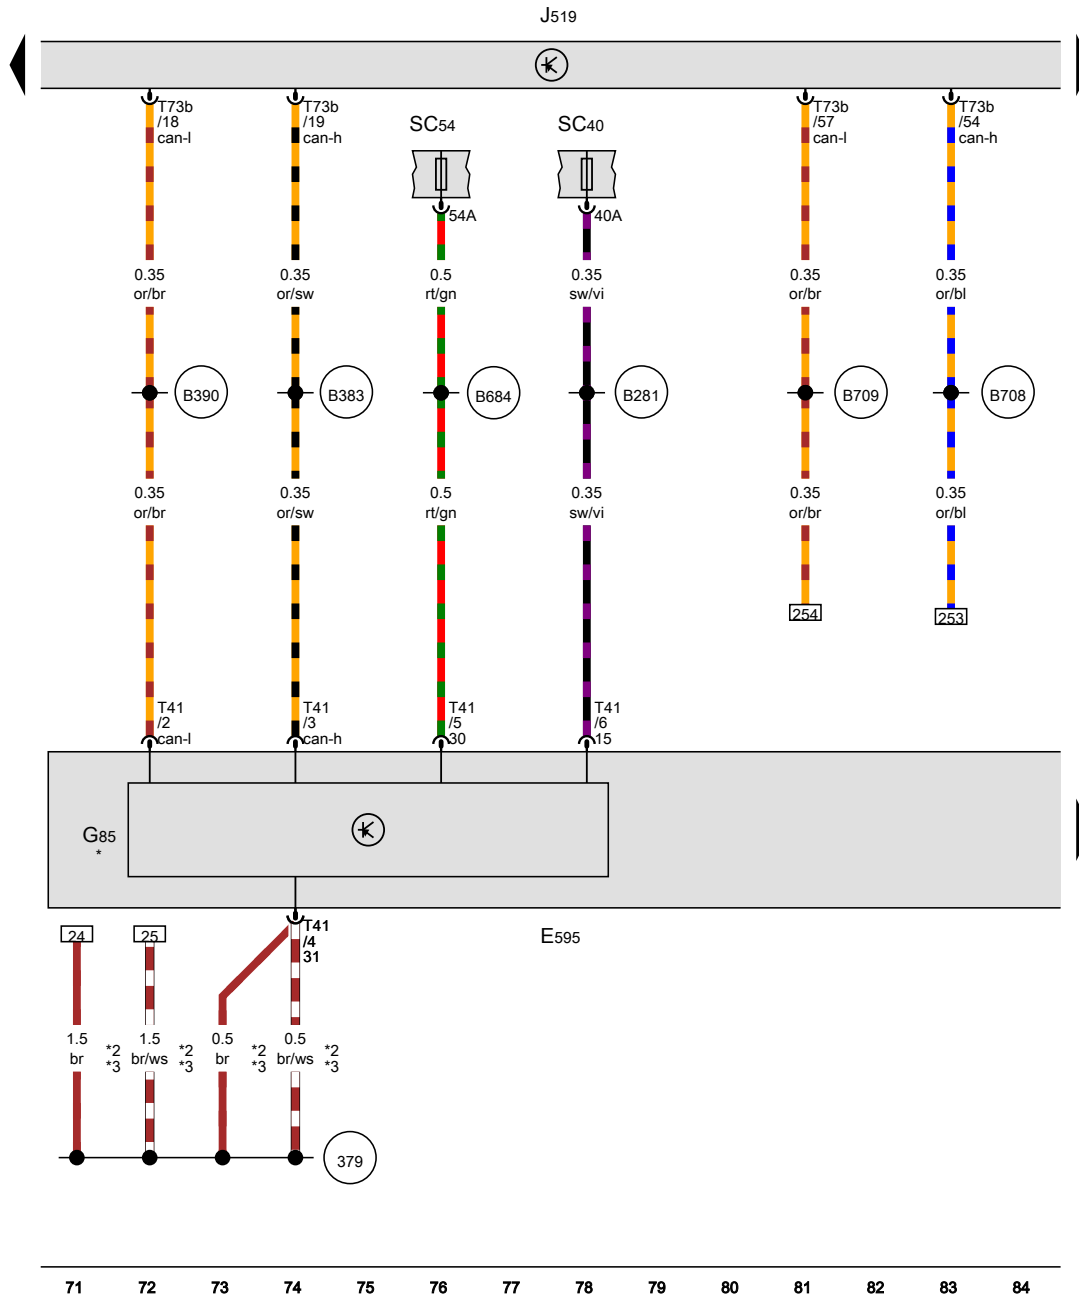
J519

T73b /18 can-l

T73b /19 can-h

SC54

SC40

54A

40A

T73b /57 can-l

T73b /54 can-h

0.35 or/br

0.35 or/sw

0.5 rt/gn

0.35 sw/vi

0.35 or/br

0.35 or/bl

B390

B383

B684

B281

B709

B708

0.35 or/br

0.35 or/sw

0.5 rt/gn

0.35 sw/vi

0.35 or/br

0.35 or/bl

254

253

T41 /2 can-l

T41 /3 can-h

T41 /5 30

T41 /6 15

G85 *

T41 /4 31

E595

24

25

1.5 br

*2 *3

1.5 br/ws

*2 *3

0.5 br

*2 *3

0.5 br/ws

*2 *3

379

71 72 73 74 75 76 77 78 79 80 81 82 83 84